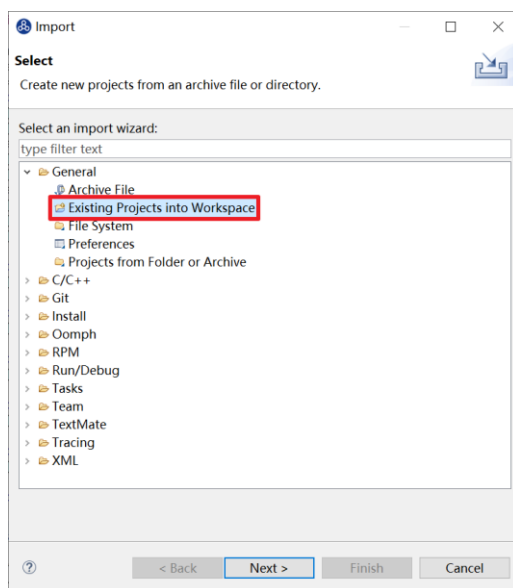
Import

Select

Create new projects from an archive file or directory.

Select an import wizard:

type filter text

General
Archive File
Existing Projects into Workspace
File System
Preferences
Projects from Folder or Archive
C/C++
Git
Install
Oomph
RPM
Run/Debug
Tasks
Team
TextMate
Tracing
XML

?
< Back
Next >
Finish
Cancel